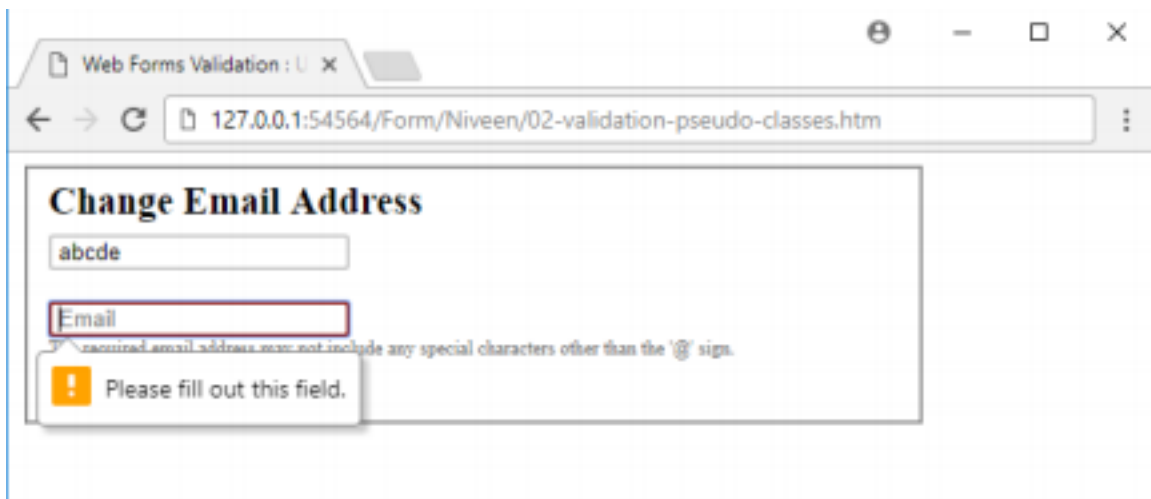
Web Forms Validation : U ×

127.0.0.1:54564/Form/Niveen/02-validation-pseudo-classes.htm

Change Email Address

abcde

Email

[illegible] required email address may not include any special characters other than the '@' sign.

Please fill out this field.